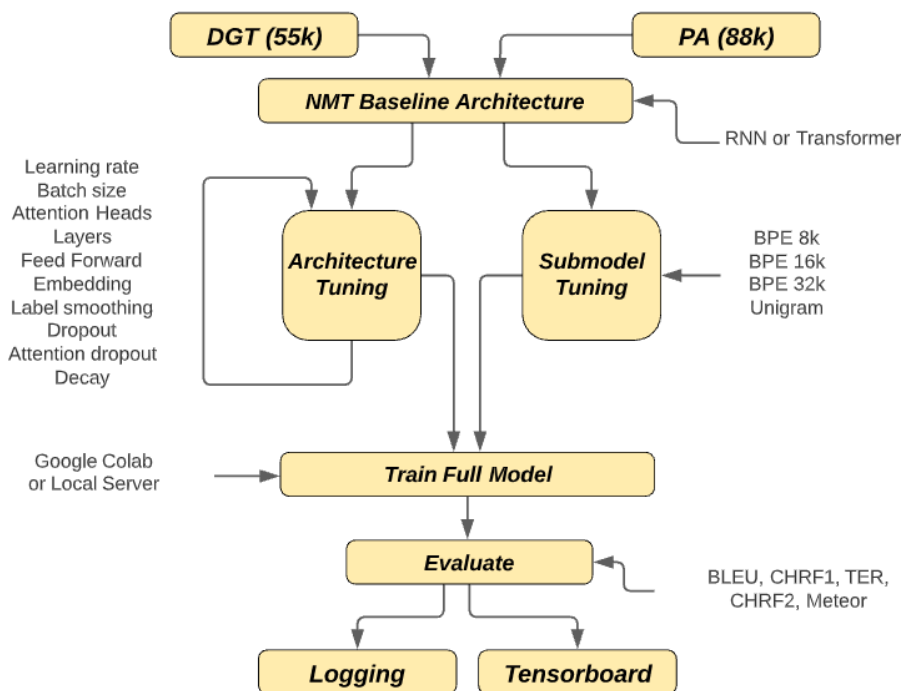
DGT (55k)

PA (88k)

NMT Baseline Architecture

RNN or Transformer

Learning rate
Batch size
Attention Heads
Layers
Feed Forward
Embedding
Label smoothing
Dropout
Attention dropout
Decay

Architecture Tuning

Submodel Tuning

BPE 8k
BPE 16k
BPE 32k
Unigram

Google Colab or Local Server

Train Full Model

Evaluate

BLEU, CHRF1, TER, CHRF2, Meteor

Logging

Tensorboard